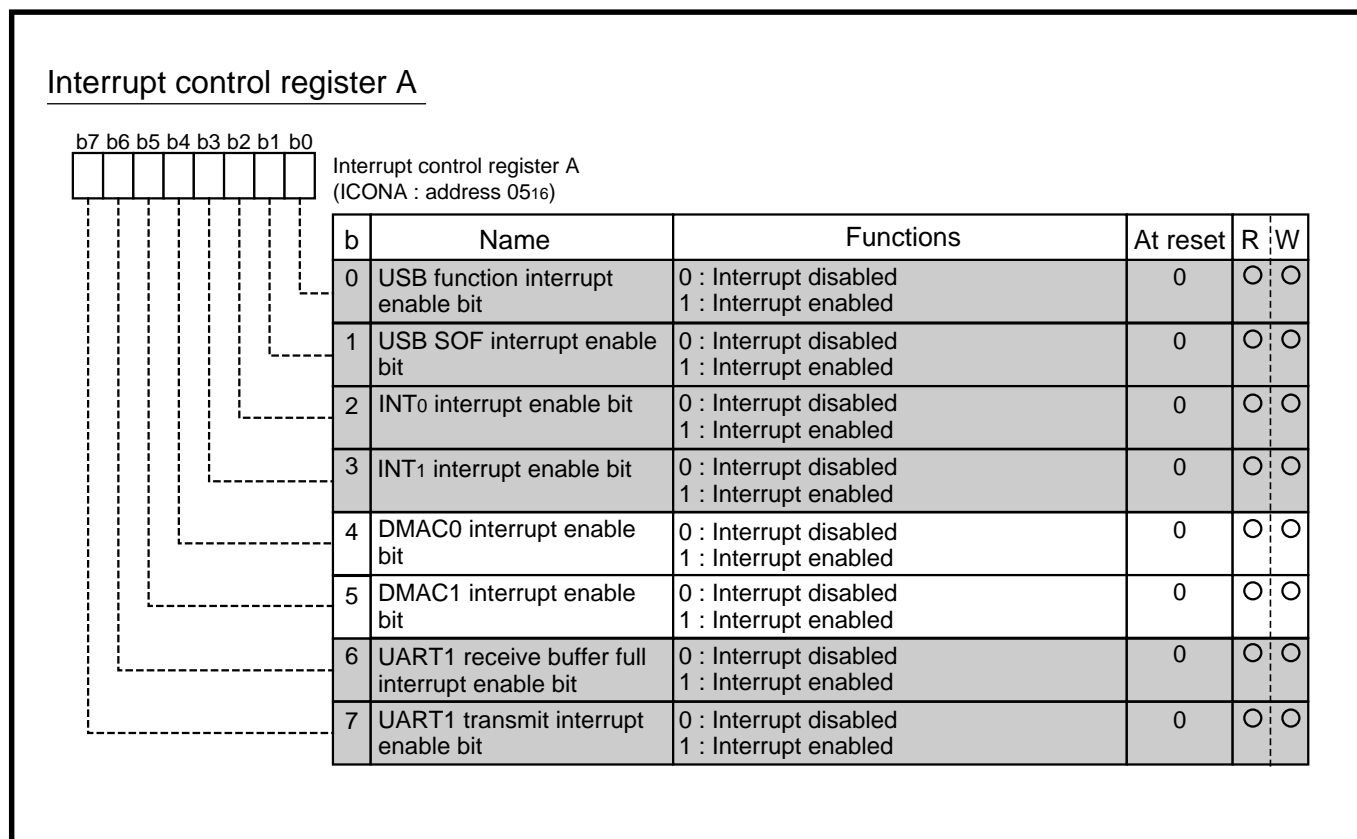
Interrupt control register A

b7 b6 b5 b4 b3 b2 b1 b0

Interrupt control register A
(ICONA : address $05_{16}$)

| b | Name | Functions | At reset | R | W |
|---|---|---|---|---|---|
| 0 | USB function interrupt enable bit | 0 : Interrupt disabled<br>1 : Interrupt enabled | 0 | O | O |
| 1 | USB SOF interrupt enable bit | 0 : Interrupt disabled<br>1 : Interrupt enabled | 0 | O | O |
| 2 | $INT_0$ interrupt enable bit | 0 : Interrupt disabled<br>1 : Interrupt enabled | 0 | O | O |
| 3 | $INT_1$ interrupt enable bit | 0 : Interrupt disabled<br>1 : Interrupt enabled | 0 | O | O |
| 4 | DMAC0 interrupt enable bit | 0 : Interrupt disabled<br>1 : Interrupt enabled | 0 | O | O |
| 5 | DMAC1 interrupt enable bit | 0 : Interrupt disabled<br>1 : Interrupt enabled | 0 | O | O |
| 6 | UART1 receive buffer full interrupt enable bit | 0 : Interrupt disabled<br>1 : Interrupt enabled | 0 | O | O |
| 7 | UART1 transmit interrupt enable bit | 0 : Interrupt disabled<br>1 : Interrupt enabled | 0 | O | O |